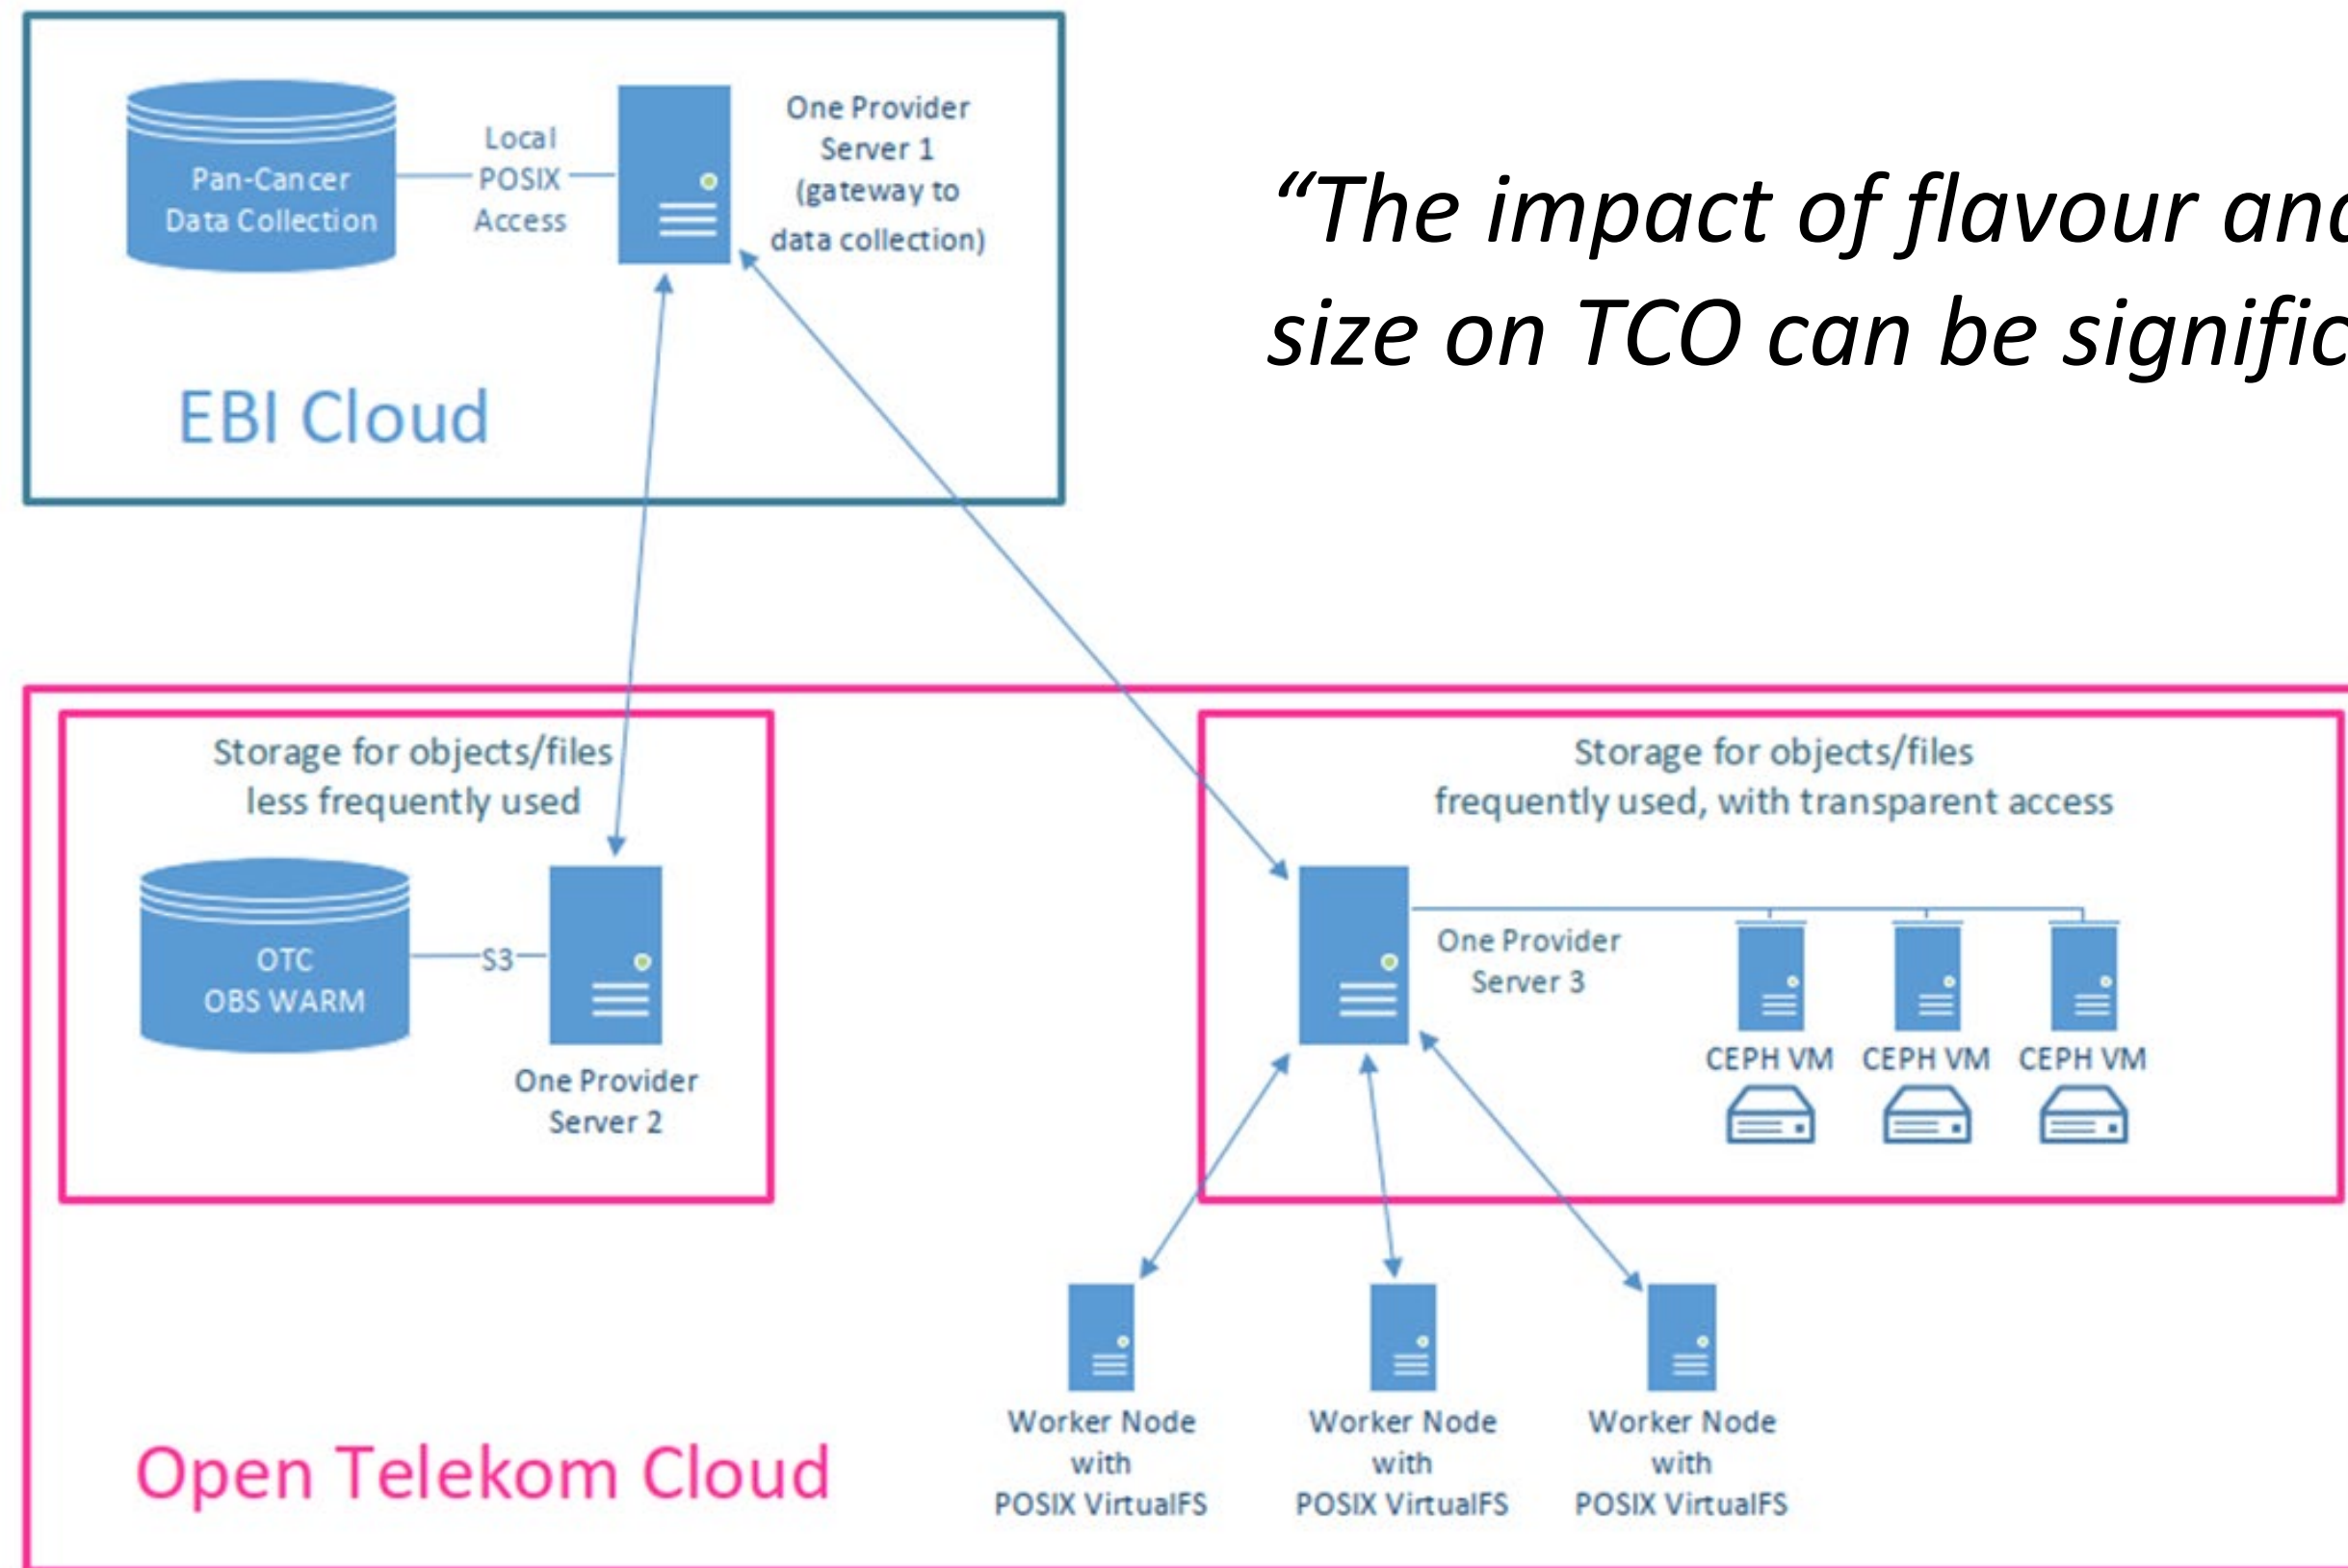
Pan-Cancer Data Collection

Local POSIX Access

One Provider Server 1 (gateway to data collection)

EBI Cloud

“The impact of flavour an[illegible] size on TCO can be signific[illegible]

Storage for objects/files less frequently used

OTC OBS WARM

S3

One Provider Server 2

Storage for objects/files frequently used, with transparent access

One Provider Server 3

CEPH VM

CEPH VM

CEPH VM

Worker Node with POSIX VirtualFS

Worker Node with POSIX VirtualFS

Worker Node with POSIX VirtualFS

Open Telekom Cloud